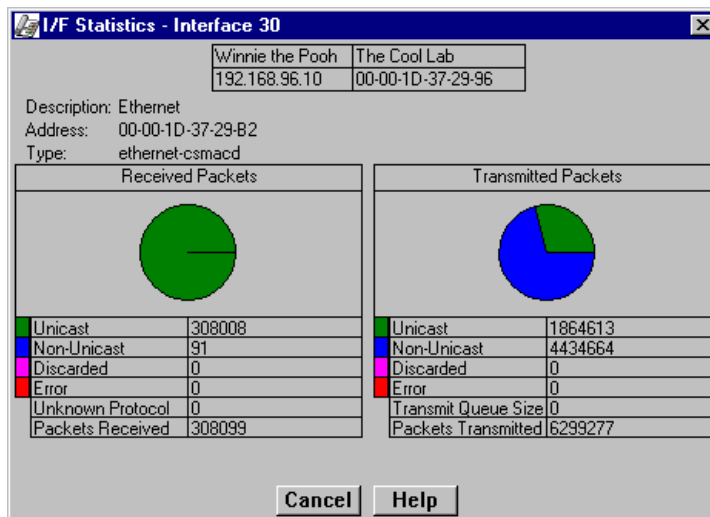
I/F Statistics - Interface 30

| Winnie the Pooh | The Cool Lab |
|---|---|
| 192.168.96.10 | 00-00-1D-37-29-96 |

Description: Ethernet
Address: 00-00-1D-37-29-B2
Type: ethernet-csmacd

Received Packets

| | |
|---|---|
| Unicast | 308008 |
| Non-Unicast | 91 |
| Discarded | 0 |
| Error | 0 |
| Unknown Protocol | 0 |
| Packets Received | 308099 |

Transmitted Packets

| | |
|---|---|
| Unicast | 1864613 |
| Non-Unicast | 4434664 |
| Discarded | 0 |
| Error | 0 |
| Transmit Queue Size | 0 |
| Packets Transmitted | 6299277 |

Cancel Help